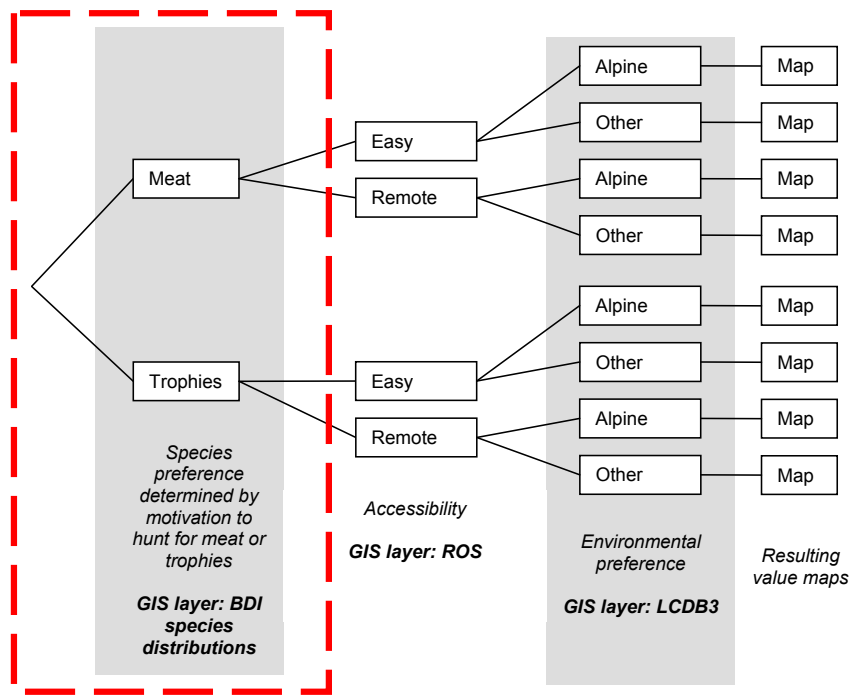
Meat

Trophies

Species preference determined by motivation to hunt for meat or trophies

GIS layer: BDI species distributions

Easy

Remote

Easy

Remote

Accessibility

GIS layer: ROS

Alpine

Other

Alpine

Other

Alpine

Other

Alpine

Other

Environmental preference

GIS layer: LCDB3

Map

Map

Map

Map

Map

Map

Map

Map

Resulting value maps